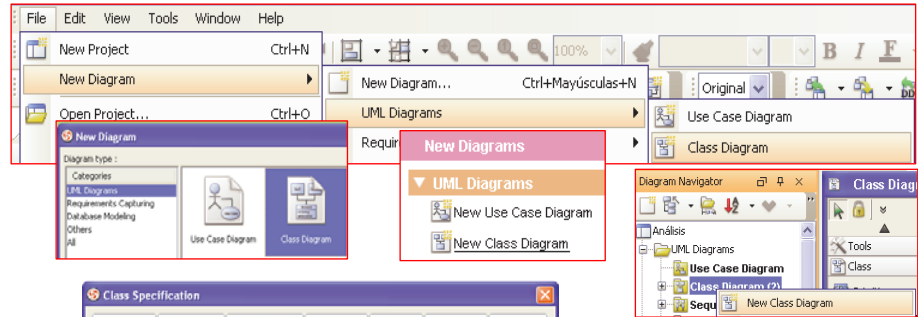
File Edit View Tools Window Help

New Project Ctrl+N
New Diagram
Open Project... Ctrl+O

100%
B I F

New Diagram... Ctrl+Mayúsculas+N
UML Diagrams
Requir

Original

Use Case Diagram
Class Diagram

New Diagram
Diagram type :
Categories
UML Diagrams
Requirements Capturing
Database Modeling
Others
All
Use Case Diagram
Class Diagram

New Diagrams
UML Diagrams
New Use Case Diagram
New Class Diagram

Diagram Navigator
Análisis
UML Diagrams
Use Case Diagram
Class Diagram (2)
Sequ
New Class Diagram

Class Diag
Tools
Class

Class Specification